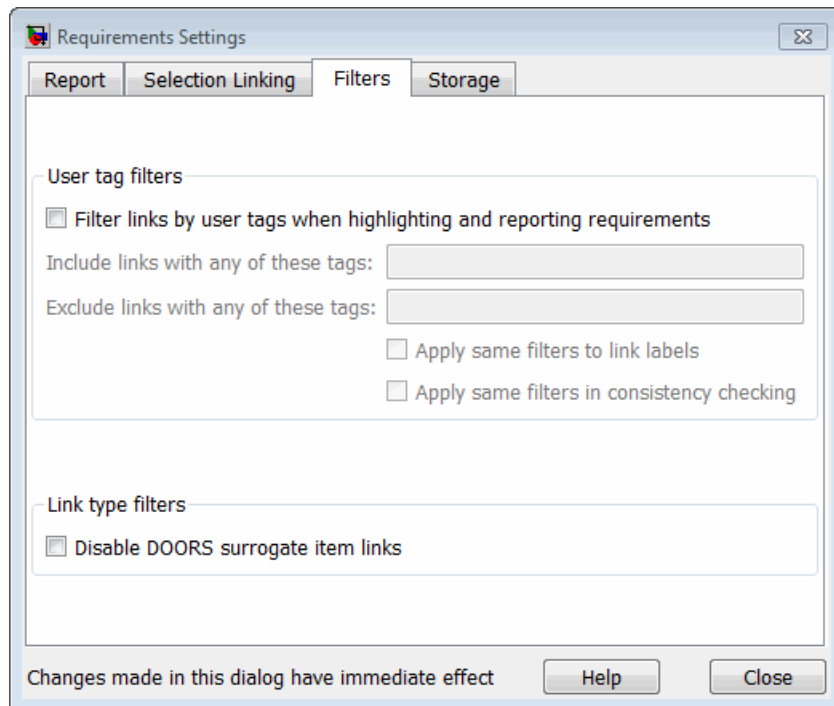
Requirements Settings

Report | Selection Linking | Filters | Storage

User tag filters

Filter links by user tags when highlighting and reporting requirements

Include links with any of these tags:

Exclude links with any of these tags:

Apply same filters to link labels

Apply same filters in consistency checking

Link type filters

Disable DOORS surrogate item links

Changes made in this dialog have immediate effect

Help

Close